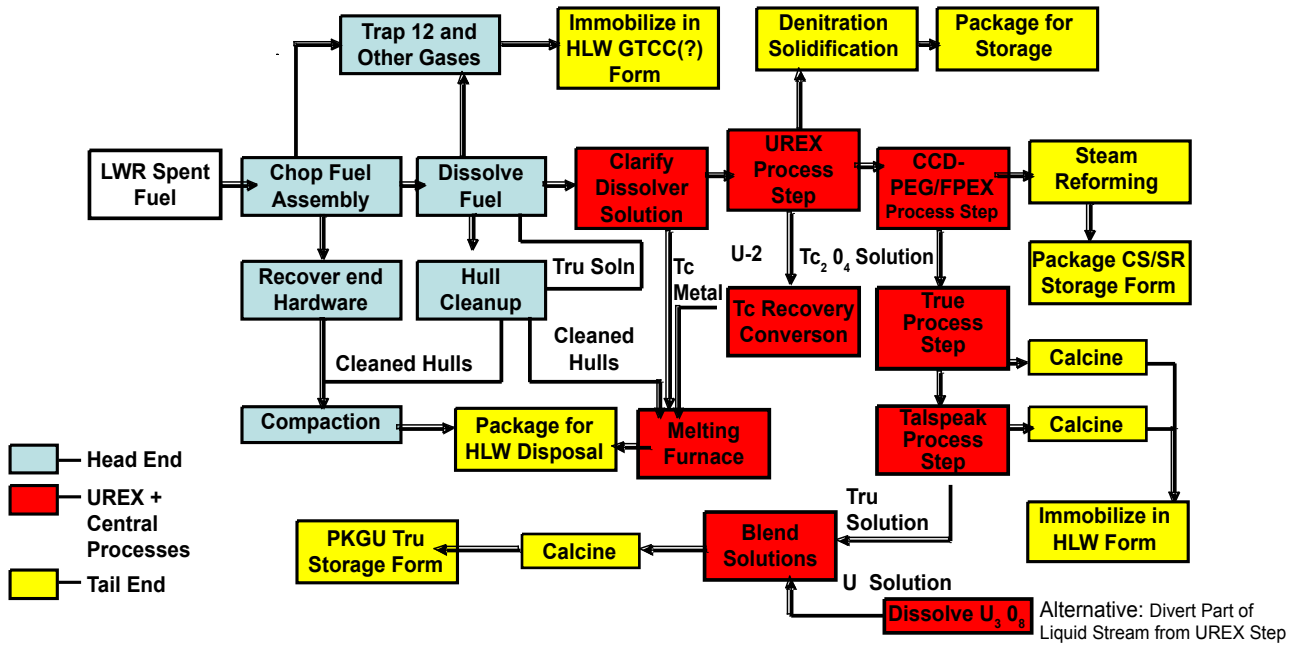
Trap 12 and Other Gases

Immobilize in HLW GTCC(?) Form

Denitration Solidification

Package for Storage

LWR Spent Fuel

Chop Fuel Assembly

Dissolve Fuel

Clarify Dissolver Solution

UREX Process Step

CCD-PEG/FPEX Process Step

Steam Reforming

Package CS/SR Storage Form

Recover end Hardware

Hull Cleanup

Tru Soln

Tc Metal

U-2

$Tc_2 0_4$ Solution

Tc Recovery Converson

True Process Step

Cleaned Hulls

Cleaned Hulls

Calcine

Compaction

Package for HLW Disposal

Melting Furnace

Talspeak Process Step

Calcine

Head End

UREX + Central Processes

Tail End

Tru Solution

Immobilize in HLW Form

PKGU Tru Storage Form

Calcine

Blend Solutions

U Solution

Dissolve $U_3 0_8$

Alternative: Divert Part of Liquid Stream from UREX Step